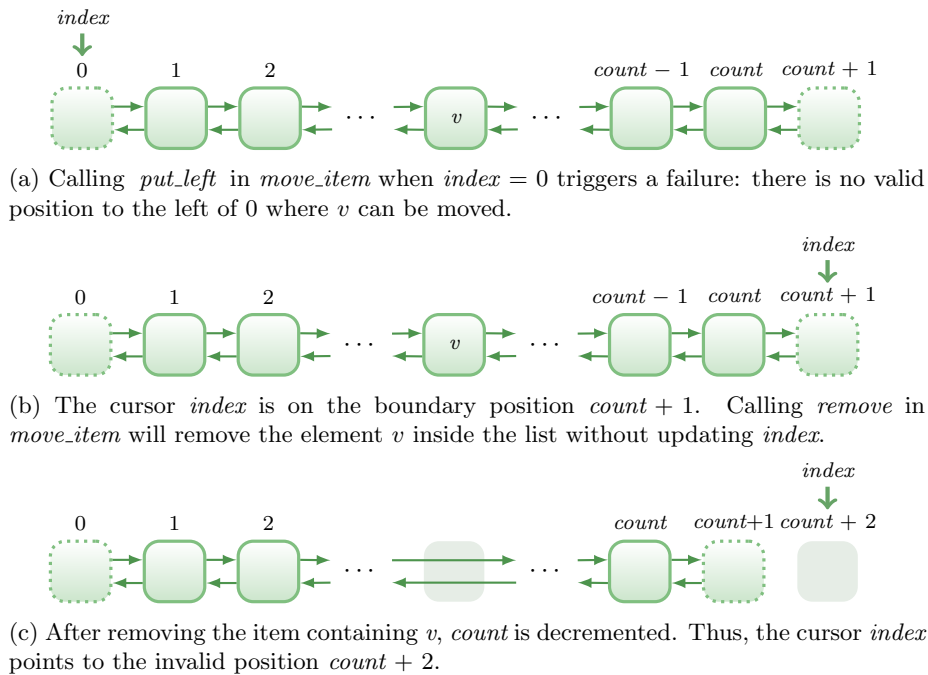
$index$

0 1 2 $\cdots$ $v$ $\cdots$ $count - 1$ $count$ $count + 1$

(a) Calling $put\_left$ in $move\_item$ when $index = 0$ triggers a failure: there is no valid position to the left of 0 where $v$ can be moved.

$index$

0 1 2 $\cdots$ $v$ $\cdots$ $count - 1$ $count$ $count + 1$

(b) The cursor $index$ is on the boundary position $count + 1$. Calling $remove$ in $move\_item$ will remove the element $v$ inside the list without updating $index$.

$index$

0 1 2 $\cdots$ $\cdots$ $count$ $count{+}1$ $count + 2$

(c) After removing the item containing $v$, $count$ is decremented. Thus, the cursor $index$ points to the invalid position $count + 2$.